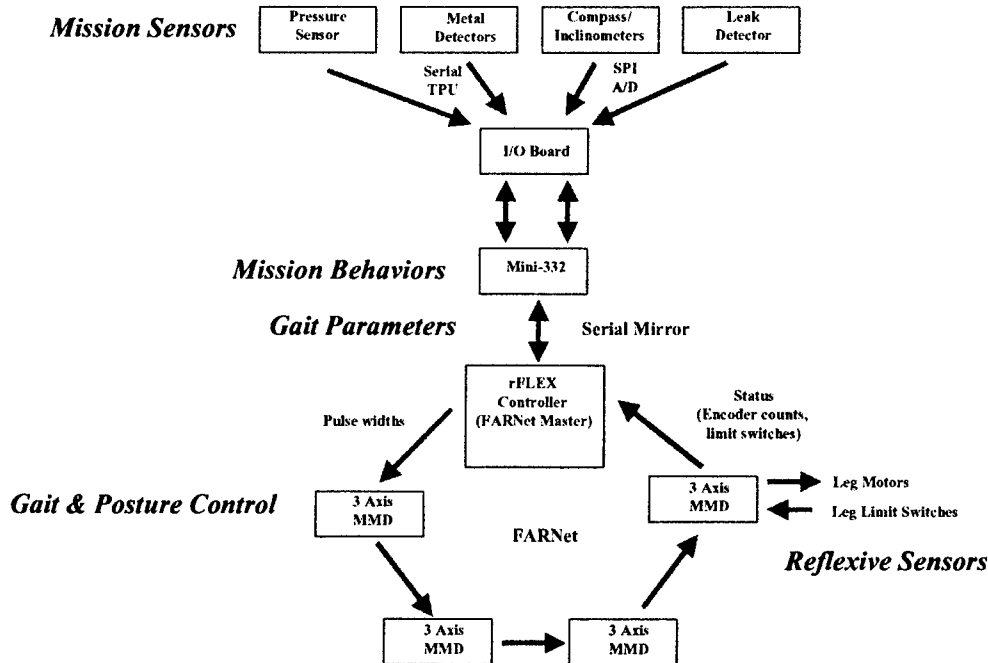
Mission Sensors

Pressure Sensor

Metal Detectors

Compass/ Inclinometers

Leak Detector

Serial TPU

SPI A/D

I/O Board

Mission Behaviors

Mini-332

Gait Parameters

Serial Mirror

rFLEX Controller (FARNet Master)

Pulse widths

Status (Encoder counts, limit switches)

Gait & Posture Control

3 Axis MMD

FARNet

3 Axis MMD

Leg Motors

Leg Limit Switches

Reflexive Sensors

3 Axis MMD

3 Axis MMD